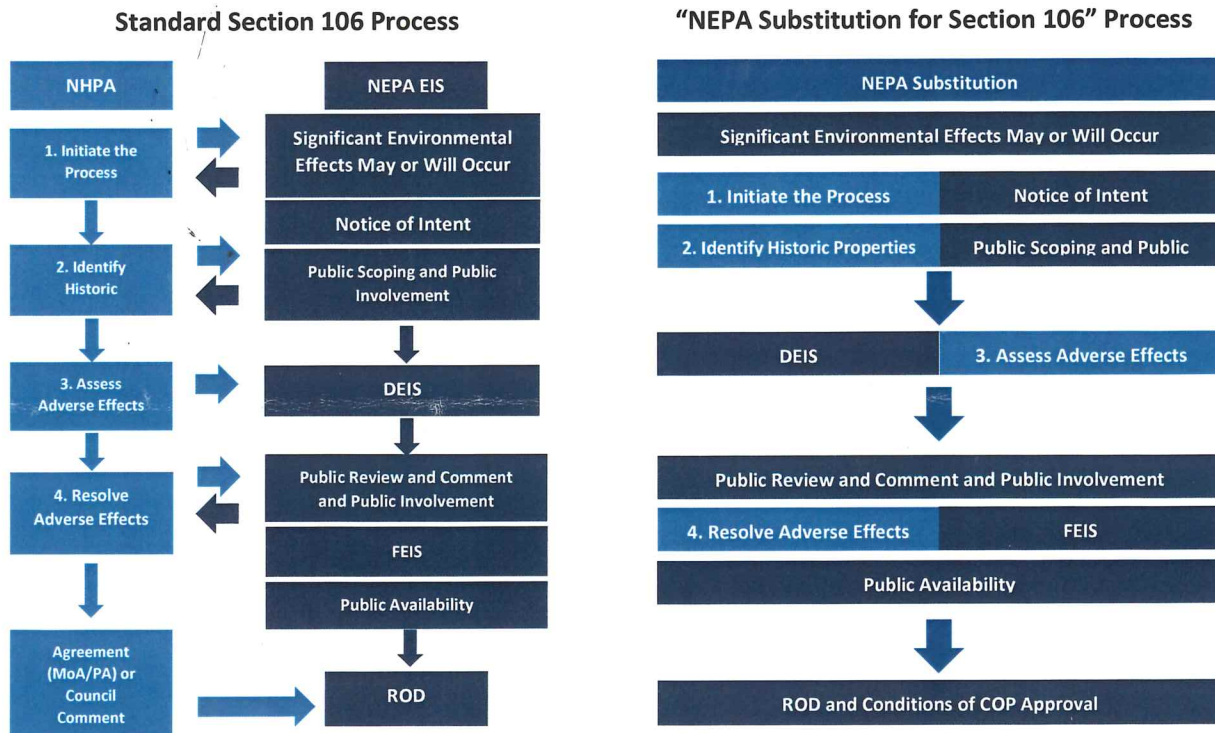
Standard Section 106 Process

NHPA

1. Initiate the Process

2. Identify Historic

3. Assess Adverse Effects

4. Resolve Adverse Effects

Agreement (MoA/PA) or Council Comment

NEPA EIS

Significant Environmental Effects May or Will Occur

Notice of Intent

Public Scoping and Public Involvement

DEIS

Public Review and Comment and Public Involvement

FEIS

Public Availability

ROD

"NEPA Substitution for Section 106" Process

NEPA Substitution

Significant Environmental Effects May or Will Occur

1. Initiate the Process

Notice of Intent

2. Identify Historic Properties

Public Scoping and Public

DEIS

3. Assess Adverse Effects

Public Review and Comment and Public Involvement

4. Resolve Adverse Effects

FEIS

Public Availability

ROD and Conditions of COP Approval